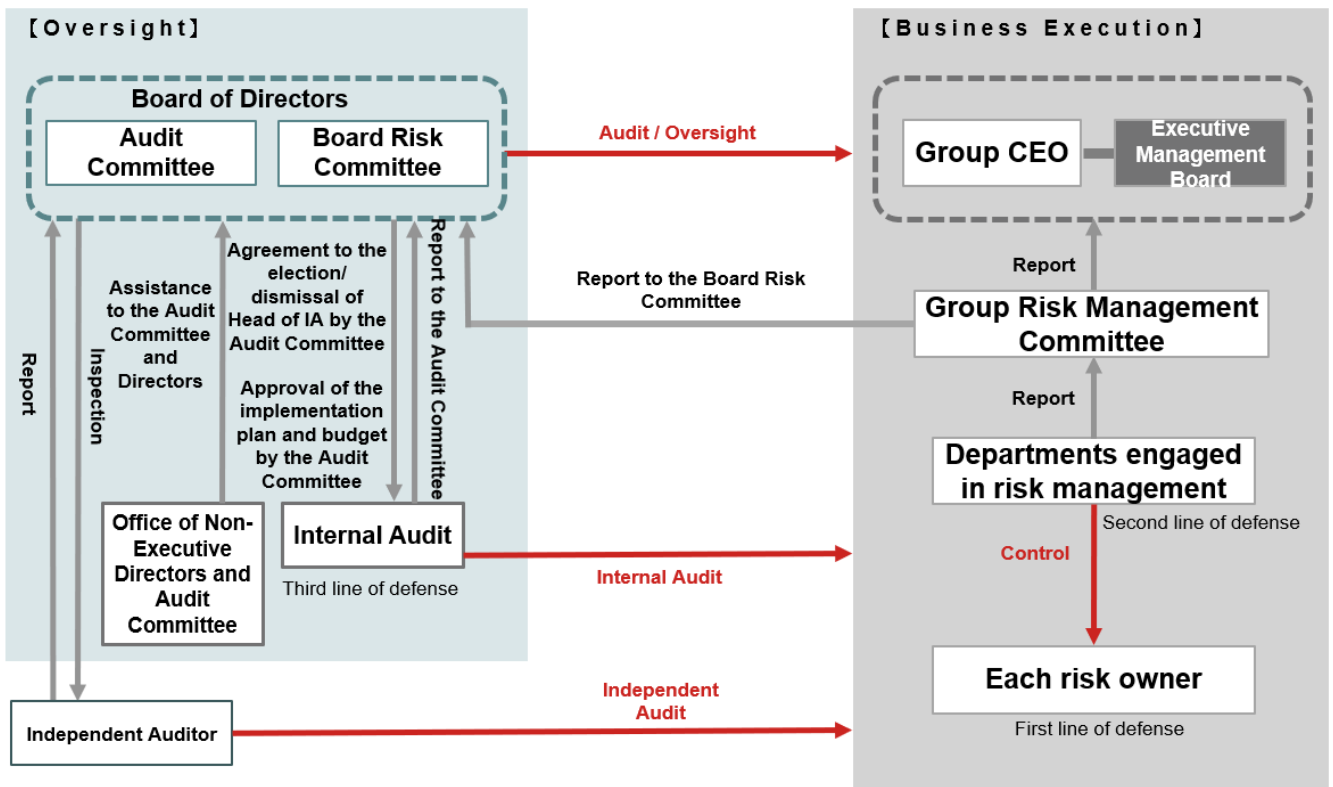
【Oversight】

Board of Directors

Audit Committee

Board Risk Committee

Audit / Oversight

【Business Execution】

Group CEO

Executive Management Board

Report

Report to the Board Risk Committee

Group Risk Management Committee

Report

Departments engaged in risk management

Second line of defense

Control

Each risk owner

First line of defense

Report

Inspection

Assistance to the Audit Committee and Directors

Agreement to the election/ dismissal of Head of IA by the Audit Committee

Approval of the implementation plan and budget by the Audit Committee

Report to the Audit Committee

Office of Non-Executive Directors and Audit Committee

Internal Audit

Third line of defense

Internal Audit

Independent Auditor

Independent Audit